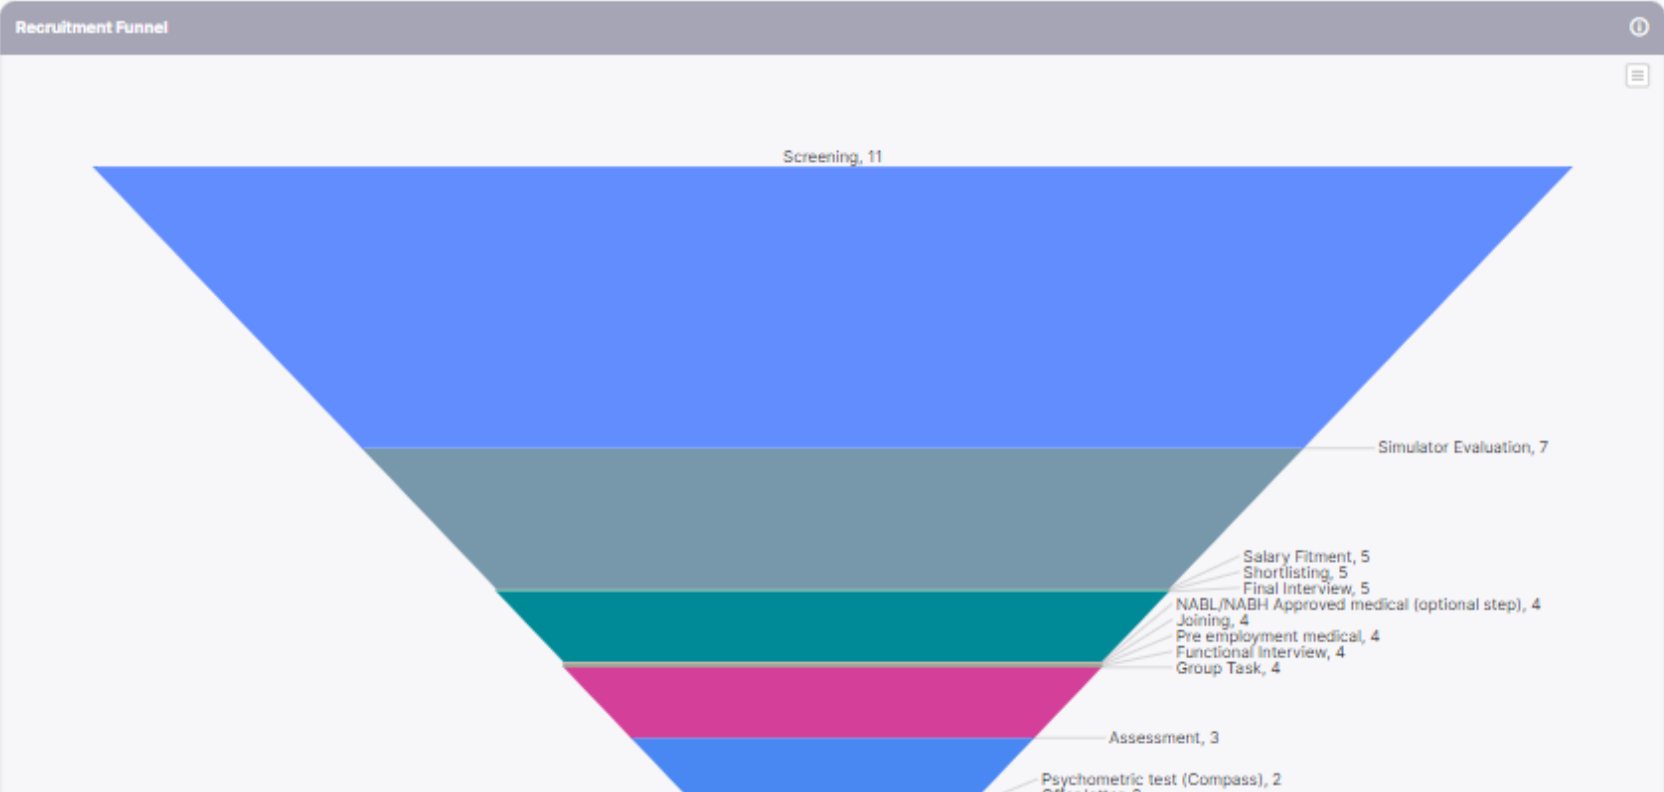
Recruitment Funnel

Screening, 11

Simulator Evaluation, 7

Salary Fitment, 5
Shortlisting, 5
Final Interview, 5
NABL/NABH Approved medical (optional step), 4
Joining, 4
Pre employment medical, 4
Functional Interview, 4
Group Task, 4

Assessment, 3

Psychometric test (Compass), 2
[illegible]